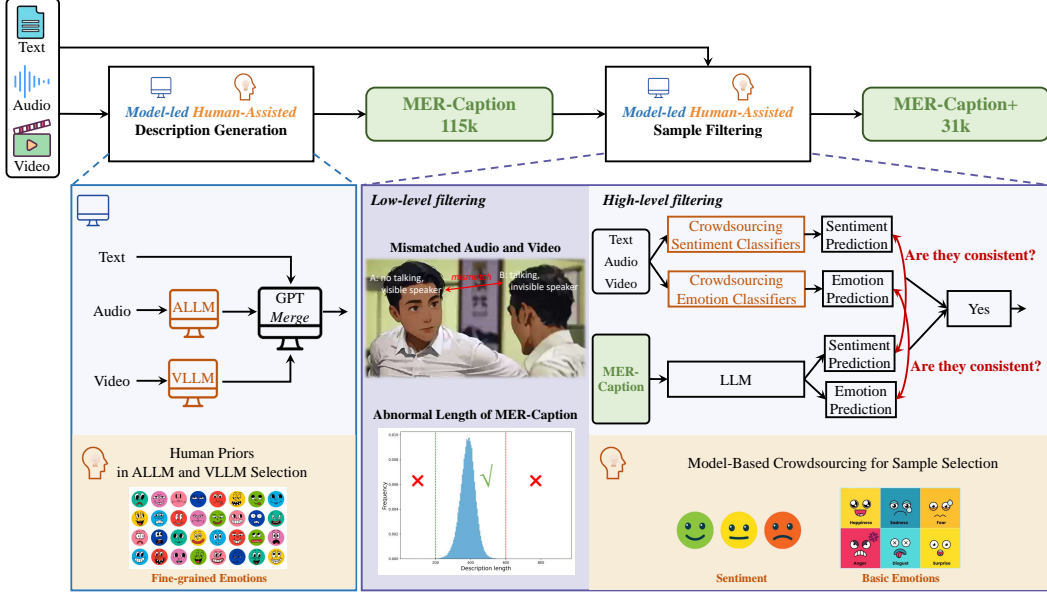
Text
Audio
Video

Model-led Human-Assisted
Description Generation

MER-Caption
115k

Model-led Human-Assisted
Sample Filtering

MER-Caption+
31k

Text

Audio → ALLM

Video → VLLM

GPT
Merge

Human Priors
in ALLM and VLLM Selection

Fine-grained Emotions

Low-level filtering

Mismatched Audio and Video

A: no talking, visible speaker
mismatch
B: talking, invisible speaker

Abnormal Length of MER-Caption

Frequency
Description length

High-level filtering

Text
Audio
Video

Crowdsourcing
Sentiment Classifiers

Crowdsourcing
Emotion Classifiers

Sentiment
Prediction

Emotion
Prediction

Are they consistent?

Yes

MER-Caption

LLM

Sentiment
Prediction

Emotion
Prediction

Are they consistent?

Model-Based Crowdsourcing for Sample Selection

Sentiment

Happiness
Sadness
Fear
Anger
Disgust
Surprise

Basic Emotions